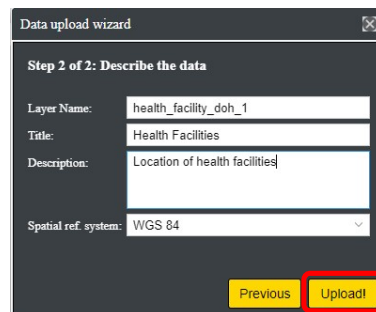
Data upload wizard

Step 2 of 2: Describe the data

Layer Name: health_facility_doh_1

Title: Health Facilities

Description: Location of health facilities

Spatial ref. system: WGS 84

Previous

Upload!